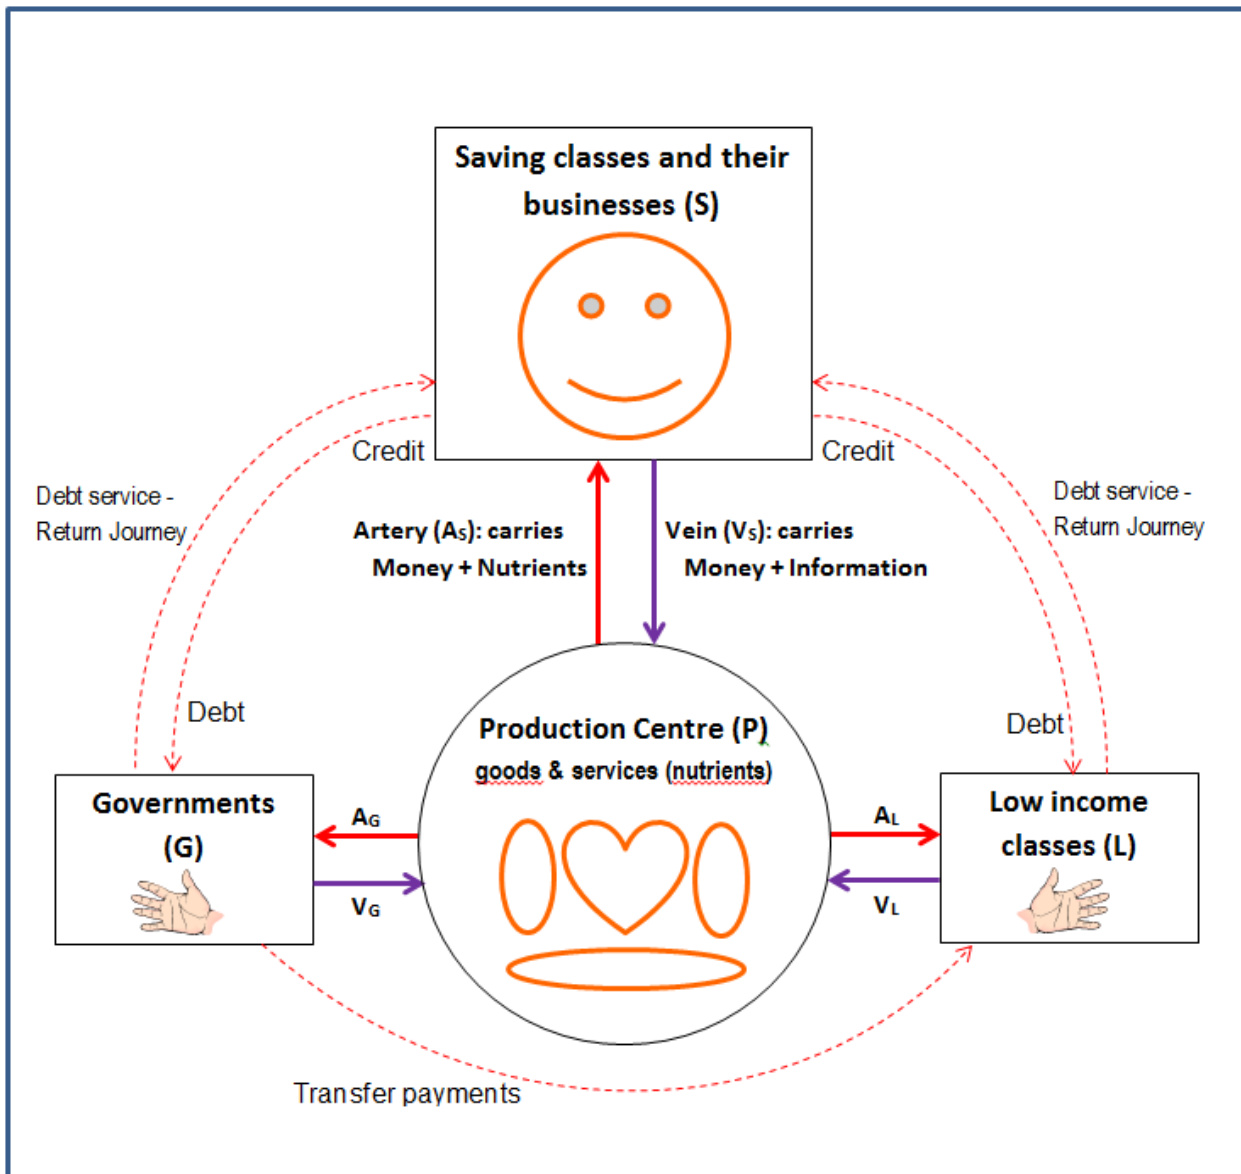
Saving classes and their businesses (S)

Credit

Credit

Debt service - Return Journey

Debt service - Return Journey

Artery ($A_S$): carries Money + Nutrients

Vein ($V_S$): carries Money + Information

Debt

Debt

Production Centre (P)
goods & services (nutrients)

Governments (G)

$A_G$

$V_G$

$A_L$

$V_L$

Low income classes (L)

Transfer payments